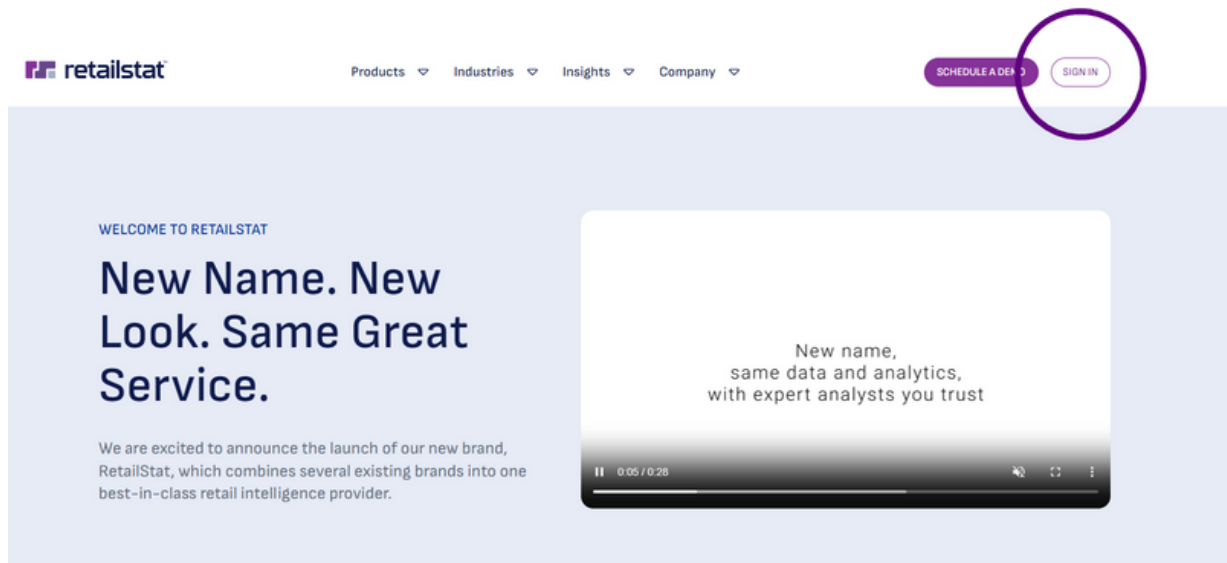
retailstat

Products Industries Insights Company

SCHEDULE A DE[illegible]O SIGN IN

WELCOME TO RETAILSTAT

New Name. New Look. Same Great Service.

We are excited to announce the launch of our new brand, RetailStat, which combines several existing brands into one best-in-class retail intelligence provider.

New name,
same data and analytics,
with expert analysts you trust

0:05 / 0:28